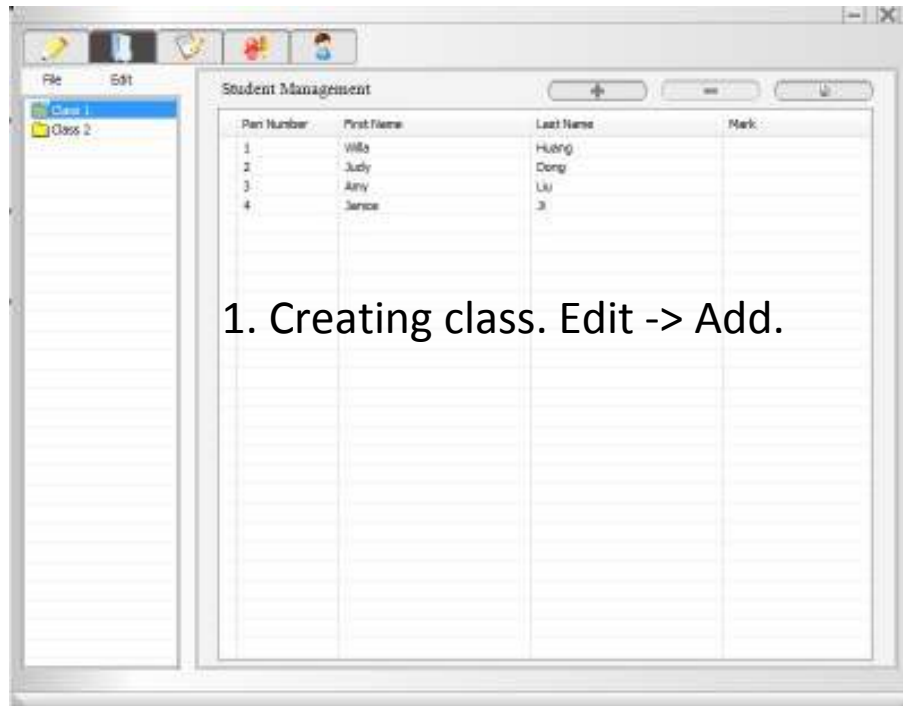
File Edit

Class 1
Class 2

Student Management

+ −

| Pen Number | First Name | Last Name | Mark |
|---|---|---|---|
| 1 | Willa | Huang | |
| 2 | Judy | Dong | |
| 3 | Amy | Liu | |
| 4 | Janice | Ji | |

1. Creating class. Edit -> Add.